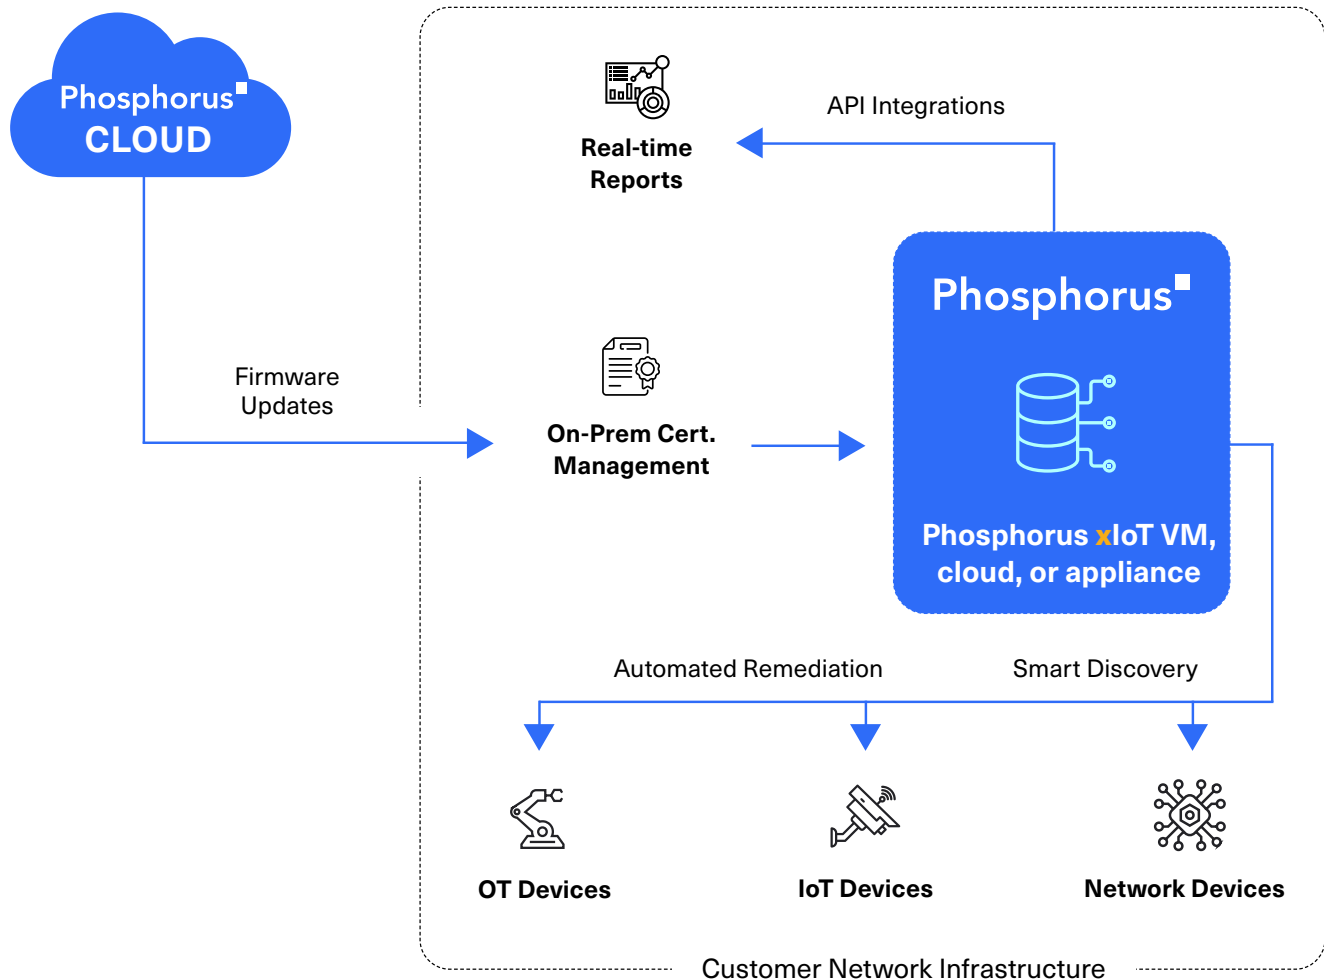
Phosphorus
CLOUD

API Integrations

Real-time Reports

Phosphorus

Firmware Updates

On-Prem Cert. Management

Phosphorus xIoT VM, cloud, or appliance

Automated Remediation

Smart Discovery

OT Devices

IoT Devices

Network Devices

Customer Network Infrastructure